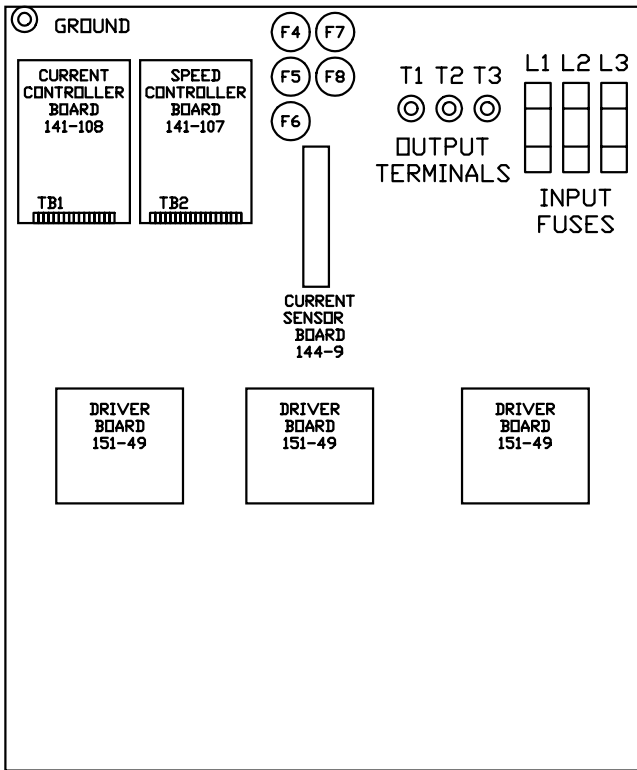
GROUND

CURRENT CONTROLLER BOARD 141-108

TB1

SPEED CONTROLLER BOARD 141-107

TB2

F4 F7

F5 F8

F6

T1 T2 T3

OUTPUT TERMINALS

L1 L2 L3

INPUT FUSES

CURRENT SENSOR BOARD 144-9

DRIVER BOARD 151-49

DRIVER BOARD 151-49

DRIVER BOARD 151-49